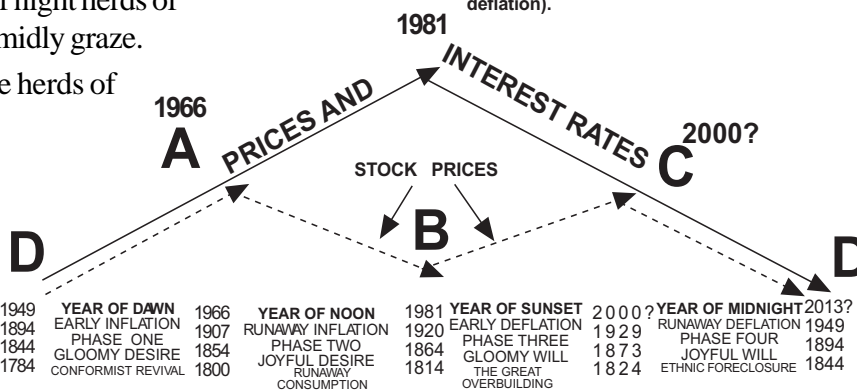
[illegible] night herds of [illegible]midly graze. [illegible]e herds of

deflation).

1981

1966

A

PRICES AND

INTEREST RATES

2000?

C

STOCK PRICES

B

D

D

| | | | | | | | | |
|---|---|---|---|---|---|---|---|---|
| 1949 1894 1844 1784 | YEAR OF DAWN EARLY INFLATION PHASE ONE GLOOMY DESIRE CONFORMIST REVIVAL | 1966 1907 1854 1800 | YEAR OF NOON RUNAWAY INFLATION PHASE TWO JOYFUL DESIRE RUNAWAY CONSUMPTION | 1981 1920 1864 1814 | YEAR OF SUNSET EARLY DEFLATION PHASE THREE GLOOMY WILL THE GREAT OVERBUILDING | 2000? 1929 1873 1824 | YEAR OF MIDNIGHT RUNAWAY DEFLATION PHASE FOUR JOYFUL WILL ETHNIC FORECLOSURE | 2013? 1949 1894 1844 |